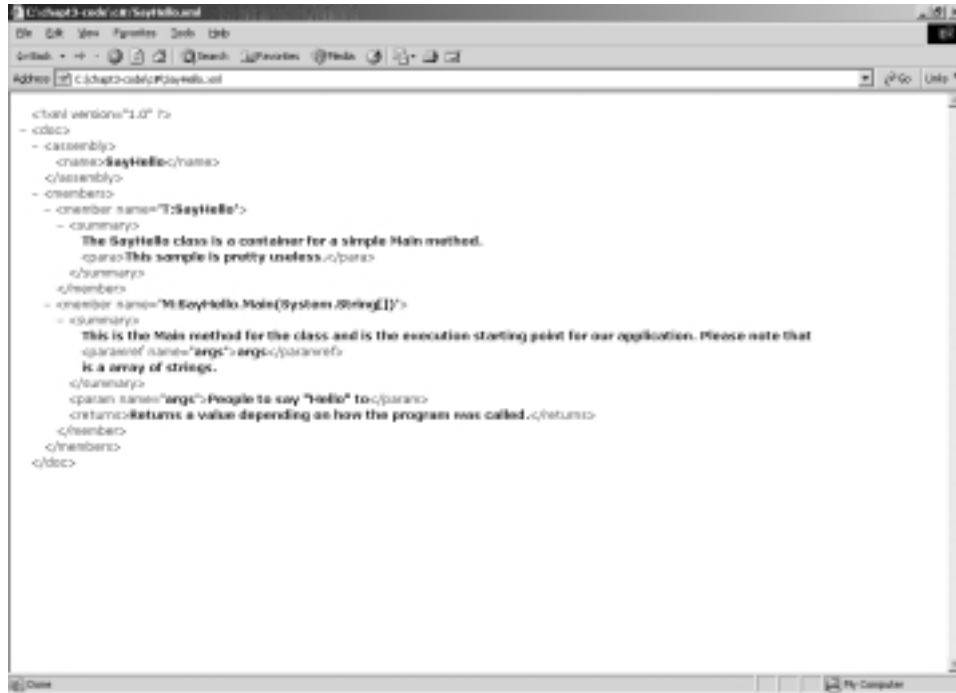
C:\chapt3-code\c#\SayHello.xml

File Edit View Favorites Tools Help

Back Search Favorites Media

Address C:\chapt3-code\c#\SayHello.xml Go Links

<?xml version="1.0" ?>
- <doc>
- <assembly>
<name>SayHello</name>
</assembly>
- <members>
- <member name="T:SayHello">
- <summary>
The SayHello class is a container for a simple Main method.
<para>This sample is pretty useless.</para>
</summary>
</member>
- <member name="M:SayHello.Main(System.String[])">
- <summary>
This is the Main method for the class and is the execution starting point for our application. Please note that
<paramref name="args">args</paramref>
is a array of strings.
</summary>
<param name="args">People to say "Hello" to</param>
<returns>Returns a value depending on how the program was called.</returns>
</member>
</members>
</doc>

Done My Computer